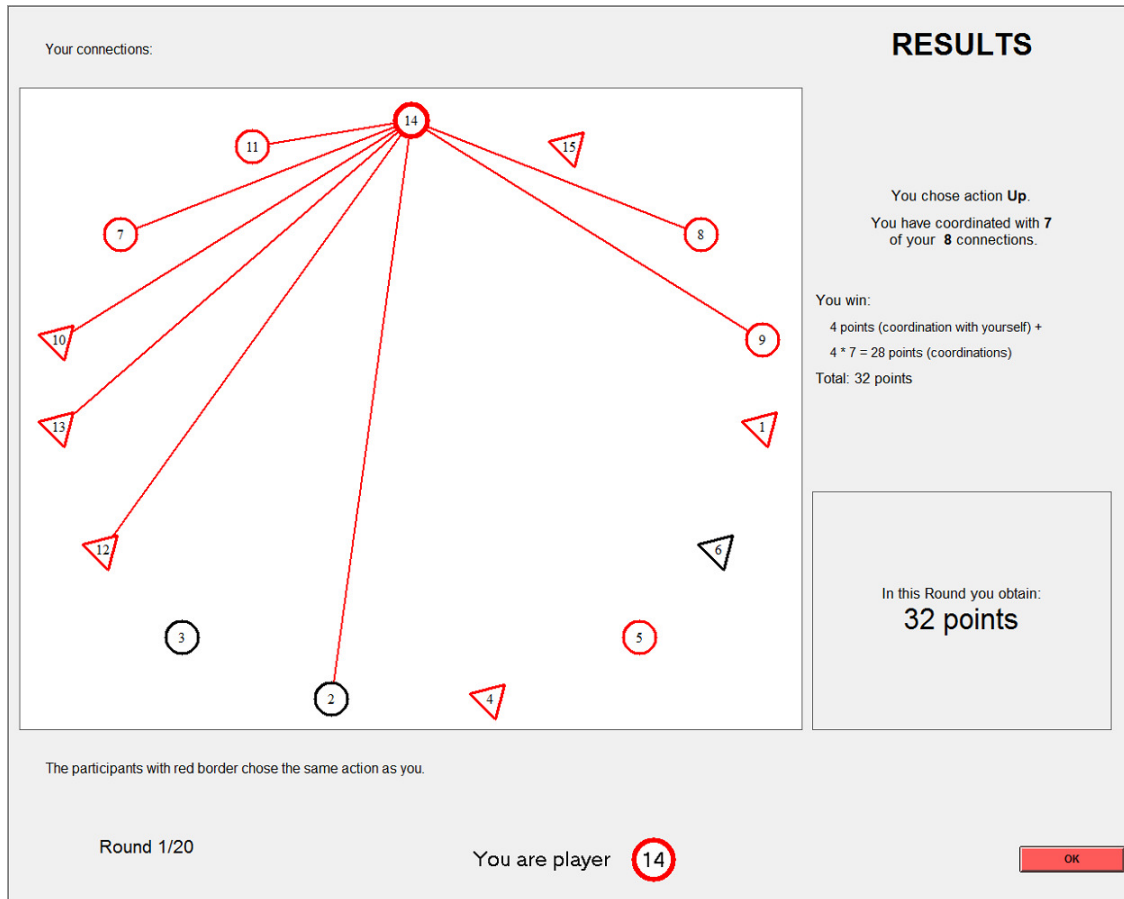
Your connections:

RESULTS

14

11

15

7

8

10

9

13

1

12

6

3

5

2

4

You chose action **Up**.

You have coordinated with **7** of your **8** connections.

You win:

4 points (coordination with yourself) +

4 * 7 = 28 points (coordinations)

Total: 32 points

In this Round you obtain:

32 points

The participants with red border chose the same action as you.

Round 1/20

You are player 14

OK